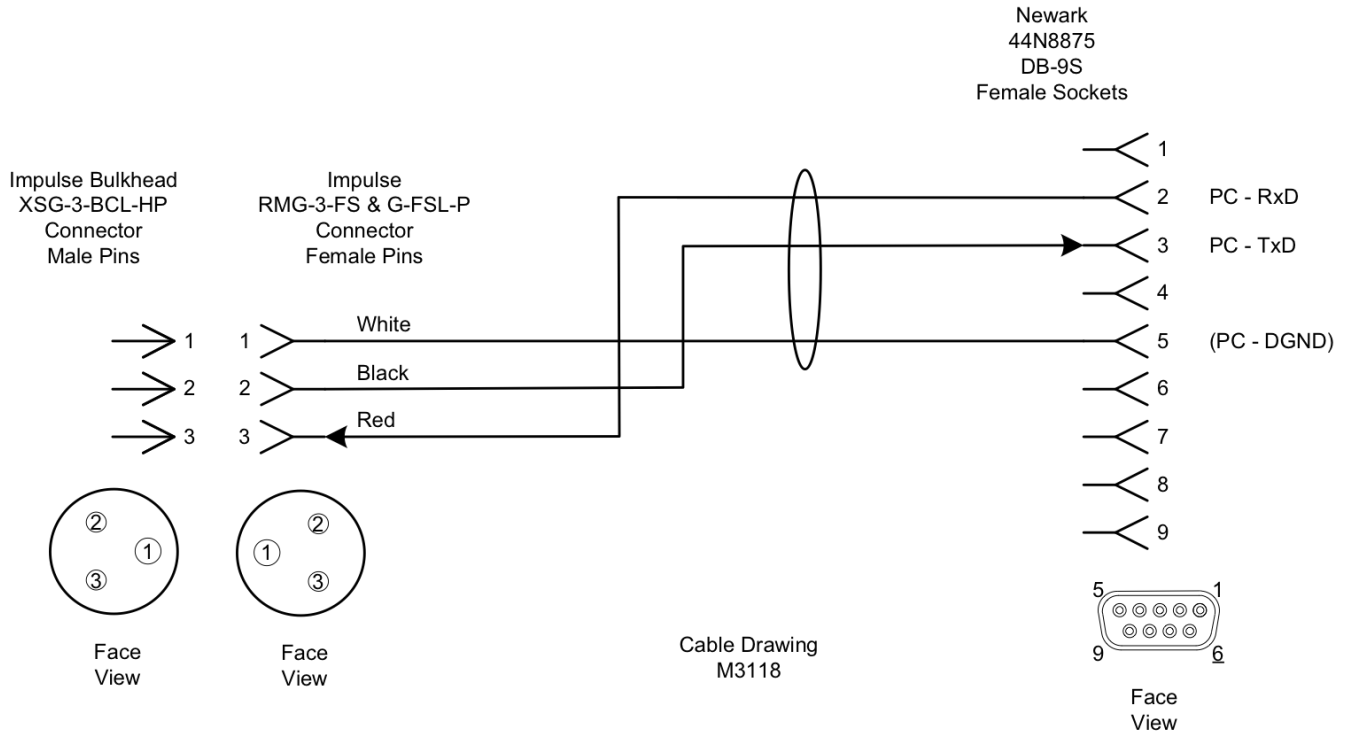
Newark
44N8875
DB-9S
Female Sockets

Impulse Bulkhead
XSG-3-BCL-HP
Connector
Male Pins

Impulse
RMG-3-FS & G-FSL-P
Connector
Female Pins

1
2 PC - RxD
3 PC - TxD
4
5 (PC - DGND)
6
7
8
9

1 1 White
2 2 Black
3 3 Red

② ① ③

① ② ③

Face
View

Face
View

Cable Drawing
M3118

5 1
9 6

Face
View